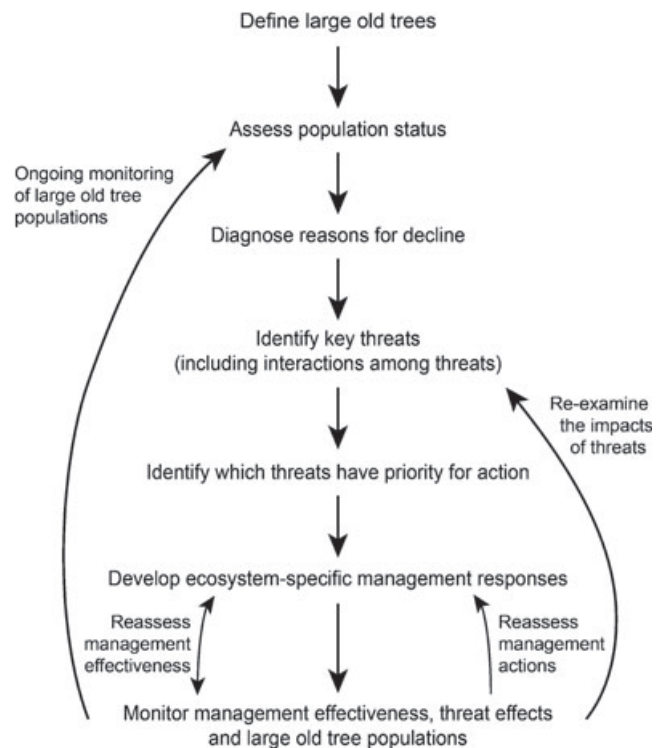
Define large old trees

Assess population status

Ongoing monitoring of large old tree populations

Diagnose reasons for decline

Identify key threats (including interactions among threats)

Re-examine the impacts of threats

Identify which threats have priority for action

Develop ecosystem-specific management responses

Reassess management effectiveness

Reassess management actions

Monitor management effectiveness, threat effects and large old tree populations